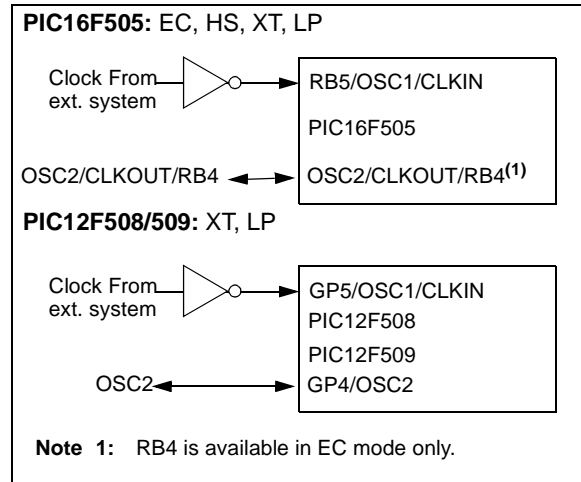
**PIC16F505:** EC, HS, XT, LP

Clock From ext. system

RB5/OSC1/CLKIN

PIC16F505

OSC2/CLKOUT/RB4

OSC2/CLKOUT/RB4$^{(1)}$

**PIC12F508/509:** XT, LP

Clock From ext. system

GP5/OSC1/CLKIN

PIC12F508

PIC12F509

OSC2

GP4/OSC2

**Note 1:** RB4 is available in EC mode only.